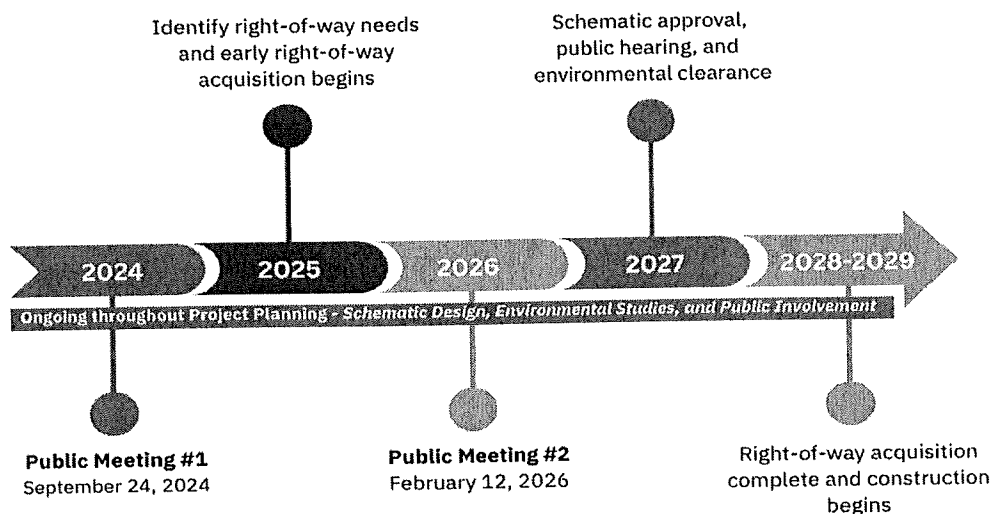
Identify right-of-way needs and early right-of-way acquisition begins

Schematic approval, public hearing, and environmental clearance

2024

2025

2026

2027

2028-2029

Ongoing throughout Project Planning - Schematic Design, Environmental Studies, and Public Involvement

**Public Meeting #1**
September 24, 2024

**Public Meeting #2**
February 12, 2026

Right-of-way acquisition complete and construction begins